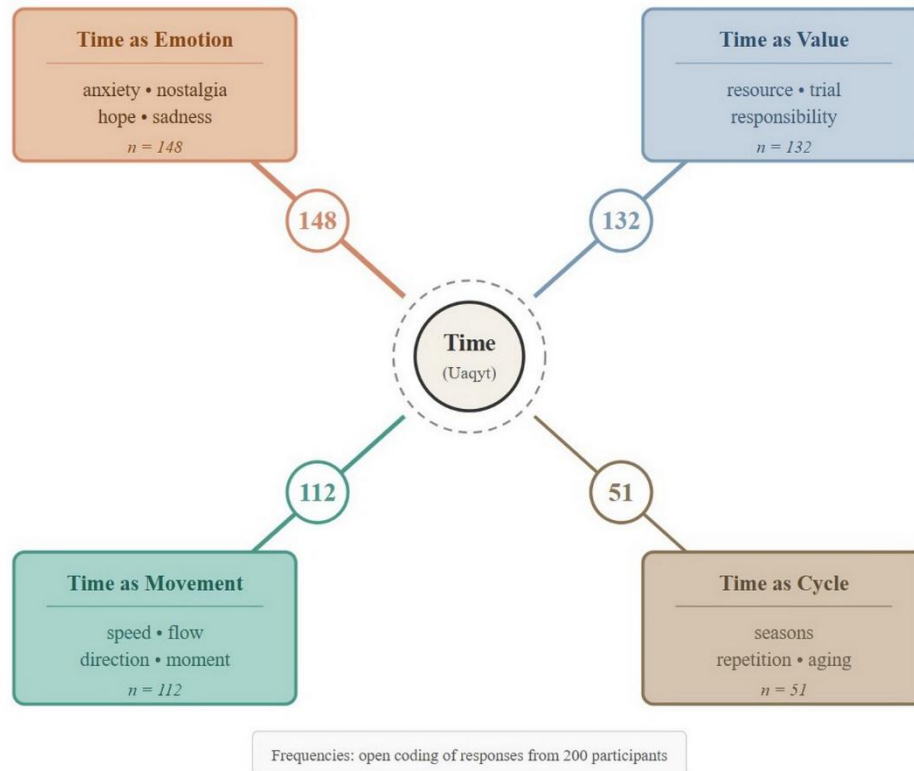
Time as Emotion

anxiety • nostalgia
hope • sadness
$n = 148$

Time as Value

resource • trial
responsibility
$n = 132$

148

132

Time
(Uaqyt)

112

51

Time as Movement

speed • flow
direction • moment
$n = 112$

Time as Cycle

seasons
repetition • aging
$n = 51$

Frequencies: open coding of responses from 200 participants